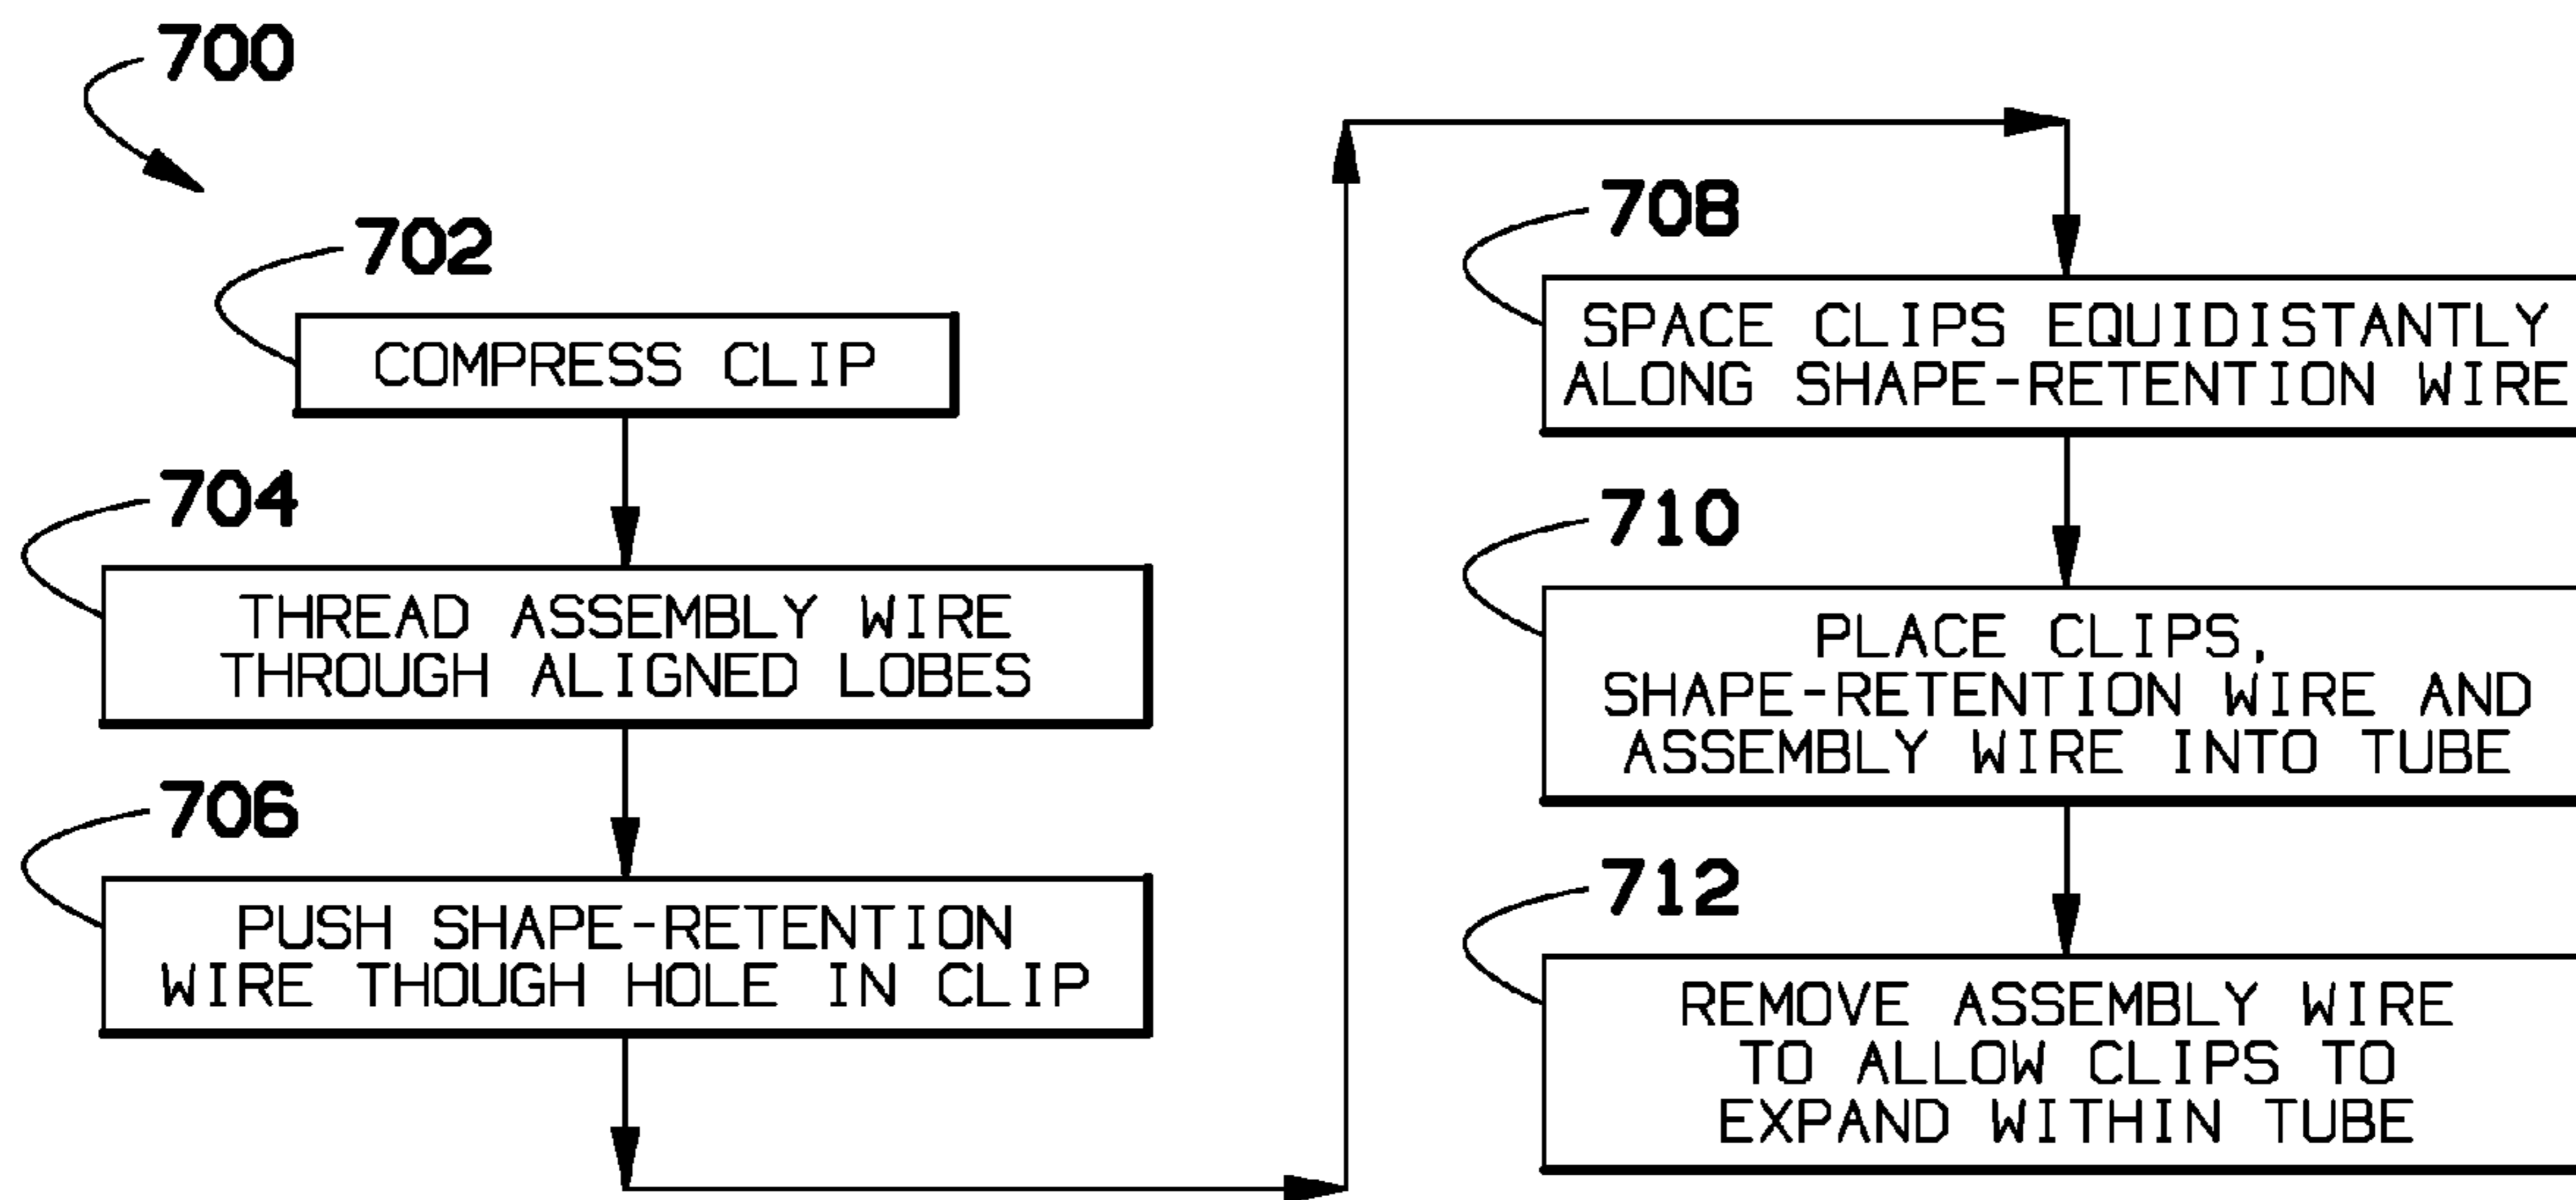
700

702

COMPRESS CLIP

704

THREAD ASSEMBLY WIRE THROUGH ALIGNED LOBES

706

PUSH SHAPE-RETENTION WIRE THOUGH HOLE IN CLIP

708

SPACE CLIPS EQUIDISTANTLY ALONG SHAPE-RETENTION WIRE

710

PLACE CLIPS, SHAPE-RETENTION WIRE AND ASSEMBLY WIRE INTO TUBE

712

REMOVE ASSEMBLY WIRE TO ALLOW CLIPS TO EXPAND WITHIN TUBE